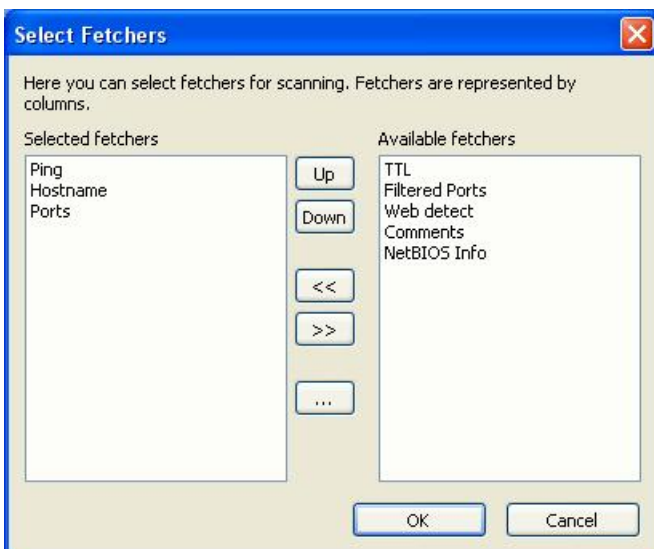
Select Fetchers

Here you can select fetchers for scanning. Fetchers are represented by columns.

Selected fetchers

Ping
Hostname
Ports

Up
Down
<<
>>
...

Available fetchers

TTL
Filtered Ports
Web detect
Comments
NetBIOS Info

OK
Cancel